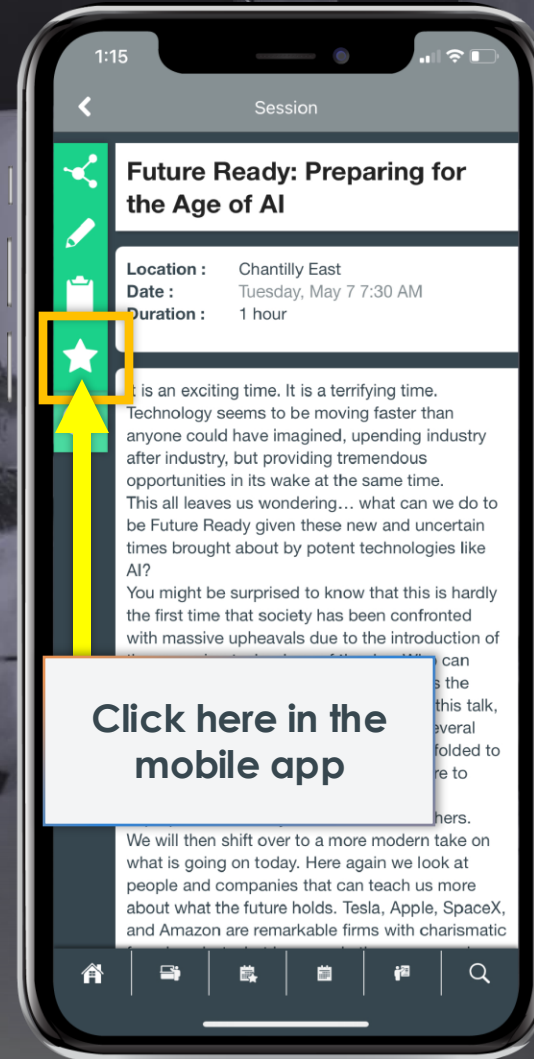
1:15

Session

Future Ready: Preparing for the Age of AI

Location : Chantilly East
Date : Tuesday, May 7 7:30 AM
Duration : 1 hour

It is an exciting time. It is a terrifying time. Technology seems to be moving faster than anyone could have imagined, upending industry after industry, but providing tremendous opportunities in its wake at the same time.
This all leaves us wondering… what can we do to be Future Ready given these new and uncertain times brought about by potent technologies like AI?
You might be surprised to know that this is hardly the first time that society has been confronted with massive upheavals due to the introduction of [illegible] can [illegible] the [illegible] this talk, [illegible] everal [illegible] folded to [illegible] re to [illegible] hers.
We will then shift over to a more modern take on what is going on today. Here again we look at people and companies that can teach us more about what the future holds. Tesla, Apple, SpaceX, and Amazon are remarkable firms with charismatic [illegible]

Click here in the mobile app